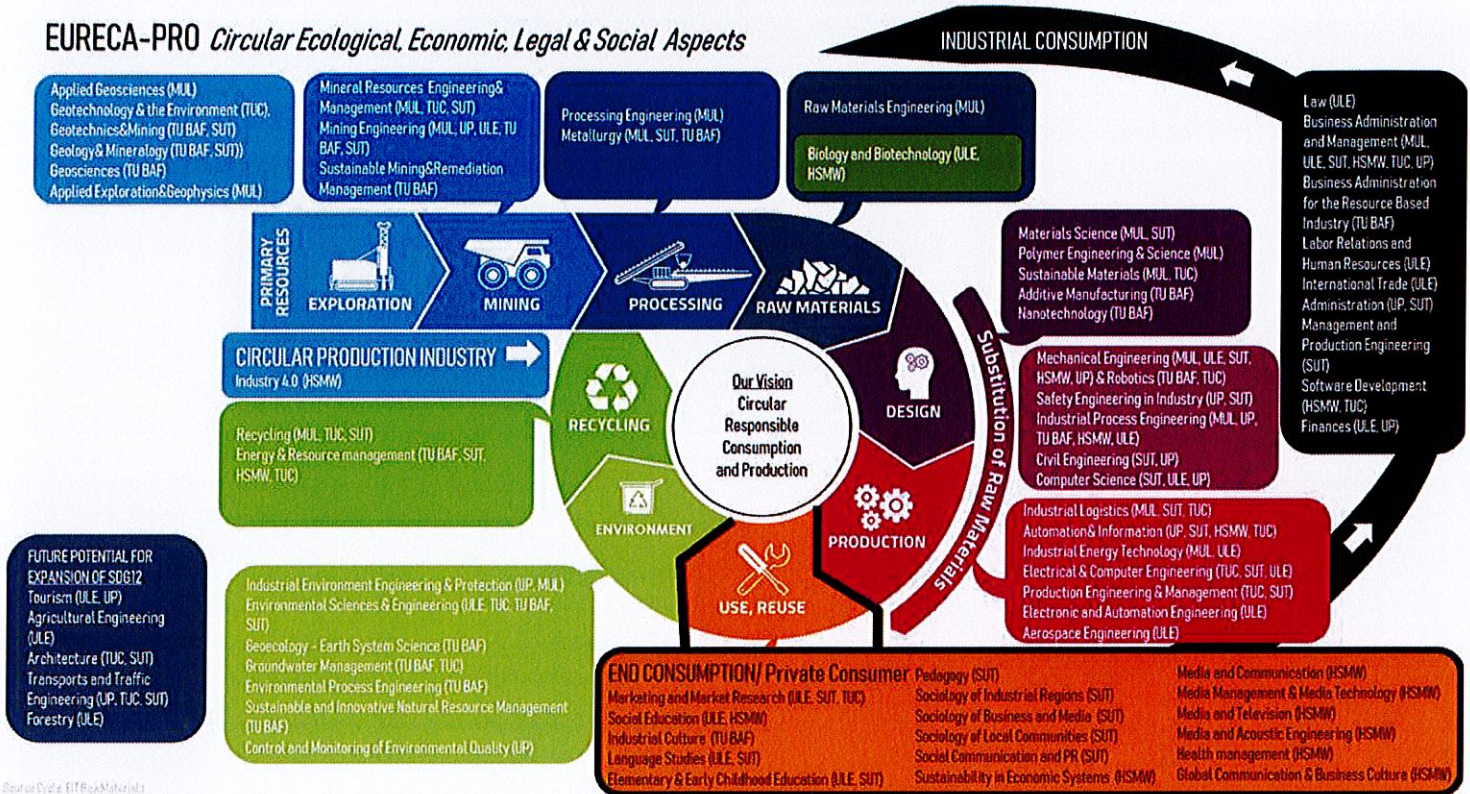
EURECA-PRO Circular Ecological, Economic, Legal & Social Aspects

INDUSTRIAL CONSUMPTION

Applied Geosciences (MUL)
Geotechnology & the Environment (TUC),
Geotechnics&Mining (TU BAF, SUT)
Geology& Mineralogy (TU BAF, SUT))
Geosciences (TU BAF)
Applied Exploration&Geophysics (MUL)

Mineral Resources Engineering& Management (MUL, TUC, SUT)
Mining Engineering (MUL, UP, ULE, TU BAF, SUT)
Sustainable Mining&Remediation Management (TU BAF)

Processing Engineering (MUL)
Metallurgy (MUL, SUT, TU BAF)

Raw Materials Engineering (MUL)

Biology and Biotechnology (ULE, HSMW)

Law (ULE)
Business Administration and Management (MUL, ULE, SUT, HSMW, TUC, UP)
Business Administration for the Resource Based Industry (TU BAF)
Labor Relations and Human Resources (ULE)
International Trade (ULE)
Administration (UP, SUT)
Management and Production Engineering (SUT)
Software Development (HSMW, TUC)
Finances (ULE, UP)

PRIMARY RESOURCES

EXPLORATION

MINING

PROCESSING

RAW MATERIALS

Materials Science (MUL, SUT)
Polymer Engineering & Science (MUL)
Sustainable Materials (MUL, TUC)
Additive Manufacturing (TU BAF)
Nanotechnology (TU BAF)

CIRCULAR PRODUCTION INDUSTRY
Industry 4.0 (HSMW)

RECYCLING

Our Vision
Circular Responsible Consumption and Production

DESIGN

Substitution of Raw Materials

Mechanical Engineering (MUL, ULE, SUT, HSMW, UP) & Robotics (TU BAF, TUC)
Safety Engineering in Industry (UP, SUT)
Industrial Process Engineering (MUL, UP, TU BAF, HSMW, ULE)
Civil Engineering (SUT, UP)
Computer Science (SUT, ULE, UP)

Recycling (MUL, TUC, SUT)
Energy & Resource management (TU BAF, SUT, HSMW, TUC)

ENVIRONMENT

PRODUCTION

Industrial Logistics (MUL, SUT, TUC)
Automation& Information (UP, SUT, HSMW, TUC)
Industrial Energy Technology (MUL, ULE)
Electrical & Computer Engineering (TUC, SUT, ULE)
Production Engineering & Management (TUC, SUT)
Electronic and Automation Engineering (ULE)
Aerospace Engineering (ULE)

FUTURE POTENTIAL FOR EXPANSION OF SDG12
Tourism (ULE, UP)
Agricultural Engineering (ULE)
Architecture (TUC, SUT)
Transports and Traffic Engineering (UP, TUC, SUT)
Forestry (ULE)

Industrial Environment Engineering & Protection (UP, MUL)
Environmental Sciences & Engineering (ULE, TUC, TU BAF, SUT)
Geoecology - Earth System Science (TU BAF)
Groundwater Management (TU BAF, TUC)
Environmental Process Engineering (TU BAF)
Sustainable and Innovative Natural Resource Management (TU BAF)
Control and Monitoring of Environmental Quality (UP)

USE, REUSE

END CONSUMPTION/ Private Consumer
Marketing and Market Research (ULE, SUT, TUC)
Social Education (ULE, HSMW)
Industrial Culture (TU BAF)
Language Studies (ULE, SUT)
Elementary & Early Childhood Education (ULE, SUT)

Pedogogy (SUT)
Sociology of Industrial Regions (SUT)
Sociology of Business and Media (SUT)
Sociology of Local Communities (SUT)
Social Communication and PR (SUT)
Sustainability in Economic Systems (HSMW)

Media and Communication (HSMW)
Media Management & Media Technology (HSMW)
Media and Television (HSMW)
Media and Acoustic Engineering (HSMW)
Health management (HSMW)
Global Communication & Business Culture (HSMW)

Source: Cycle: EIT RawMaterials